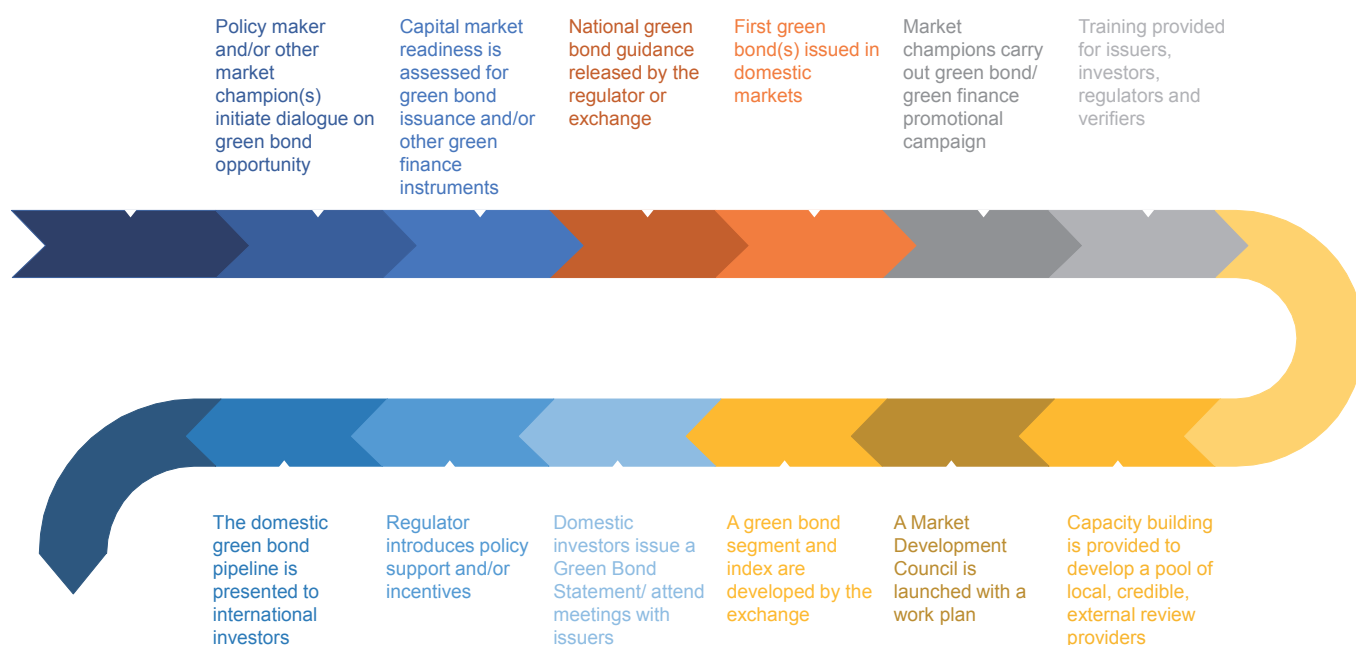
Policy maker and/or other market champion(s) initiate dialogue on green bond opportunity

Capital market readiness is assessed for green bond issuance and/or other green finance instruments

National green bond guidance released by the regulator or exchange

First green bond(s) issued in domestic markets

Market champions carry out green bond/ green finance promotional campaign

Training provided for issuers, investors, regulators and verifiers

The domestic green bond pipeline is presented to international investors

Regulator introduces policy support and/or incentives

Domestic investors issue a Green Bond Statement/ attend meetings with issuers

A green bond segment and index are developed by the exchange

A Market Development Council is launched with a work plan

Capacity building is provided to develop a pool of local, credible, external review providers